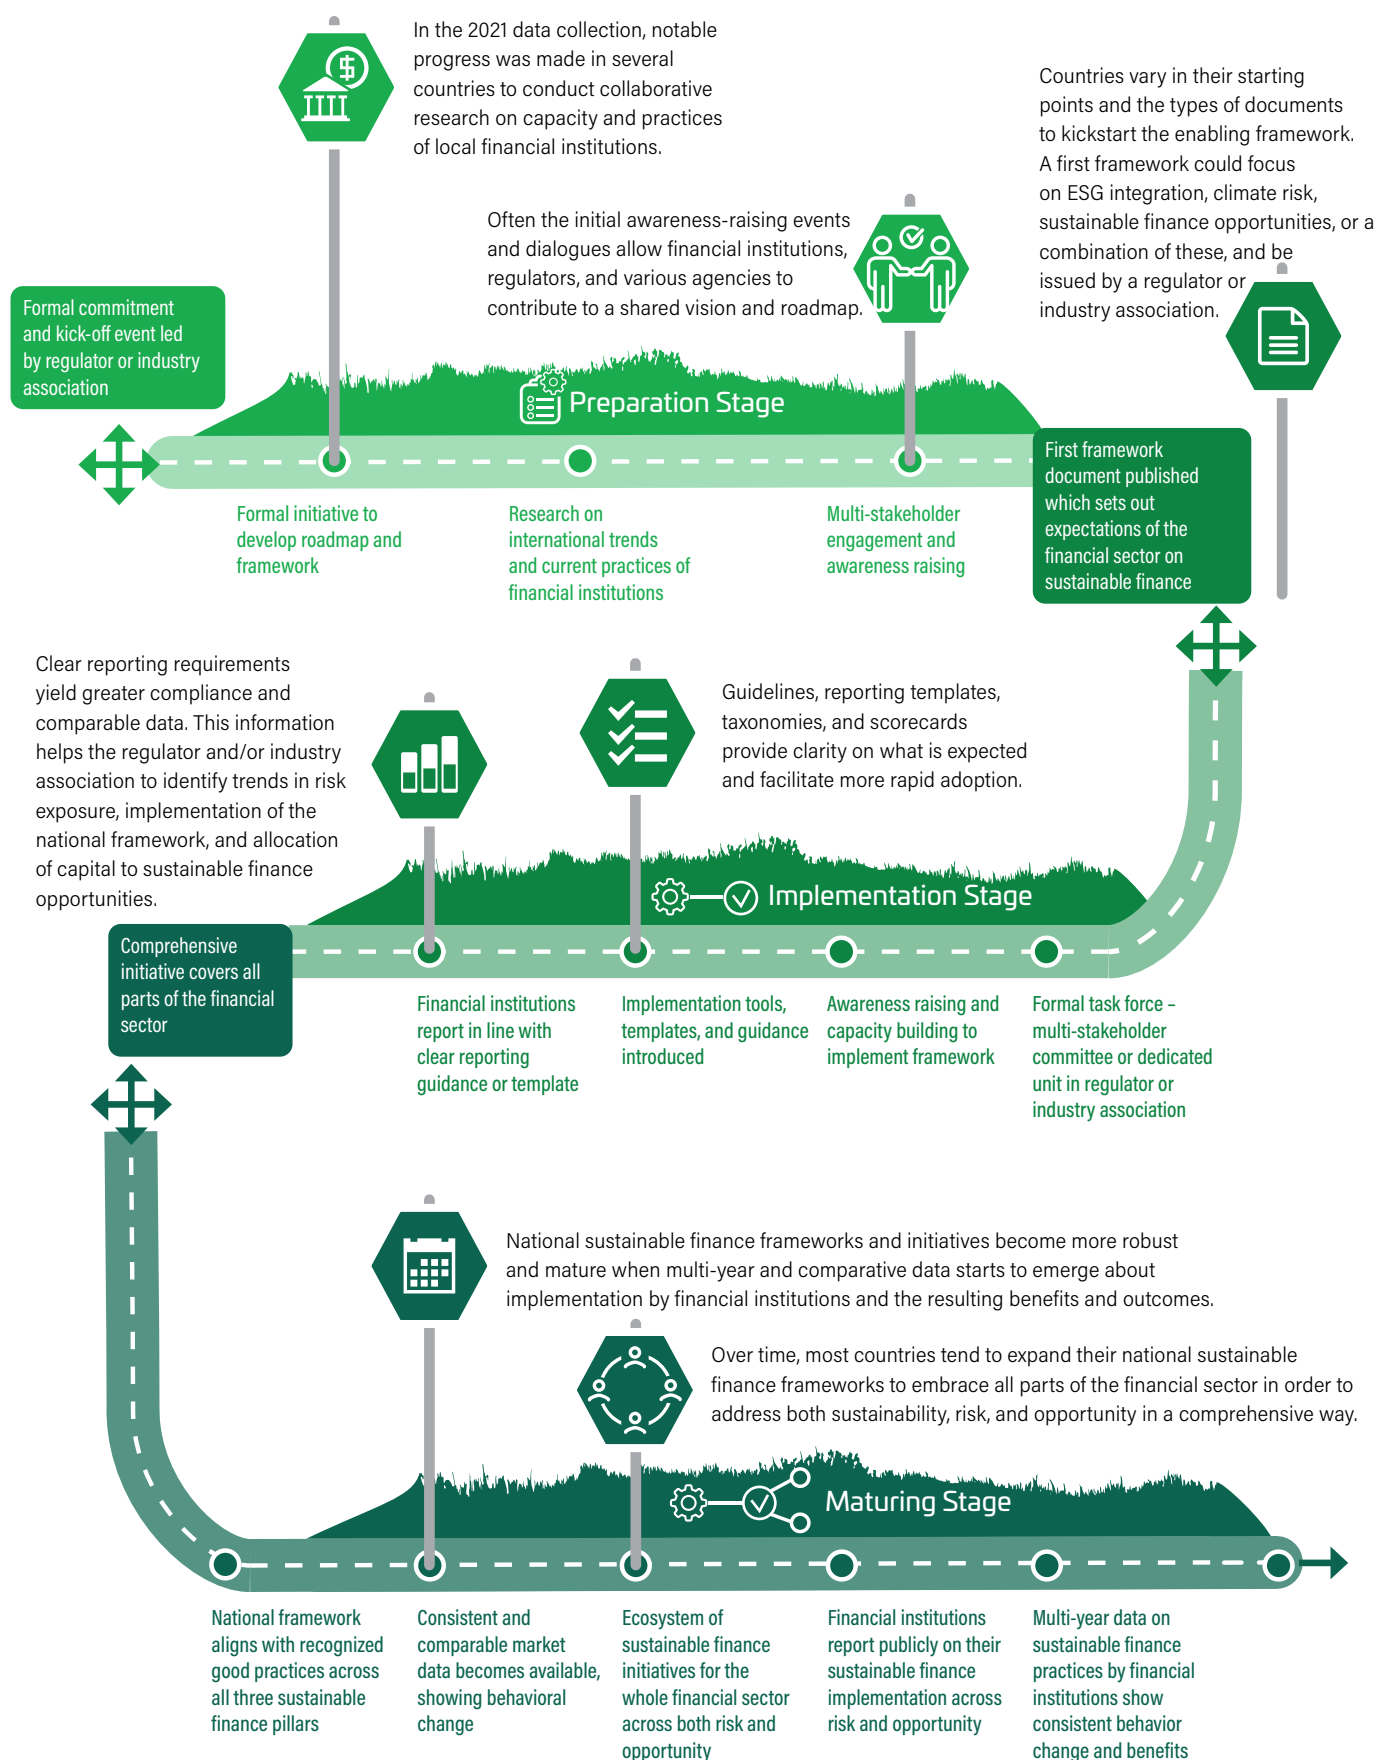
In the 2021 data collection, notable progress was made in several countries to conduct collaborative research on capacity and practices of local financial institutions.

Countries vary in their starting points and the types of documents to kickstart the enabling framework. A first framework could focus on ESG integration, climate risk, sustainable finance opportunities, or a combination of these, and be issued by a regulator or industry association.

Often the initial awareness-raising events and dialogues allow financial institutions, regulators, and various agencies to contribute to a shared vision and roadmap.

Formal commitment and kick-off event led by regulator or industry association

Preparation Stage

Formal initiative to develop roadmap and framework

Research on international trends and current practices of financial institutions

Multi-stakeholder engagement and awareness raising

First framework document published which sets out expectations of the financial sector on sustainable finance

Clear reporting requirements yield greater compliance and comparable data. This information helps the regulator and/or industry association to identify trends in risk exposure, implementation of the national framework, and allocation of capital to sustainable finance opportunities.

Guidelines, reporting templates, taxonomies, and scorecards provide clarity on what is expected and facilitate more rapid adoption.

Implementation Stage

Comprehensive initiative covers all parts of the financial sector

Financial institutions report in line with clear reporting guidance or template

Implementation tools, templates, and guidance introduced

Awareness raising and capacity building to implement framework

Formal task force – multi-stakeholder committee or dedicated unit in regulator or industry association

National sustainable finance frameworks and initiatives become more robust and mature when multi-year and comparative data starts to emerge about implementation by financial institutions and the resulting benefits and outcomes.

Over time, most countries tend to expand their national sustainable finance frameworks to embrace all parts of the financial sector in order to address both sustainability, risk, and opportunity in a comprehensive way.

Maturing Stage

National framework aligns with recognized good practices across all three sustainable finance pillars

Consistent and comparable market data becomes available, showing behavioral change

Ecosystem of sustainable finance initiatives for the whole financial sector across both risk and opportunity

Financial institutions report publicly on their sustainable finance implementation across risk and opportunity

Multi-year data on sustainable finance practices by financial institutions show consistent behavior change and benefits